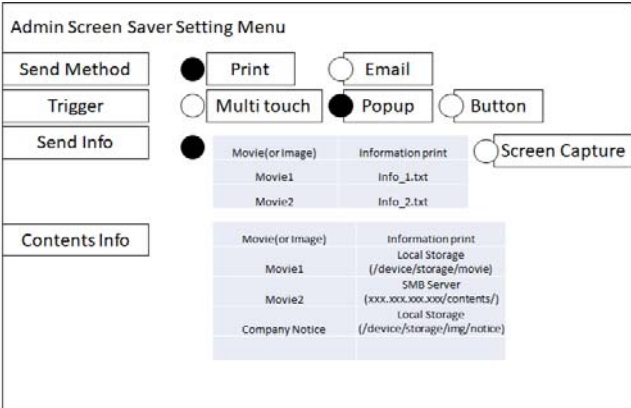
Admin Screen Saver Setting Menu

Send Method
Print
Email

Trigger
Multi touch
Popup
Button

Send Info
Screen Capture

| Movie(or Image) | Information print |
|---|---|
| Movie1 | Info_1.txt |
| Movie2 | Info_2.txt |

Contents Info

| Movie(or Image) | Information print |
|---|---|
| Movie1 | Local Storage (/device/storage/movie) |
| Movie2 | SMB Server (xxx.xxx.xxx.xxx/contents/) |
| Company Notice | Local Storage (/device/storage/img/notice) |
| | |